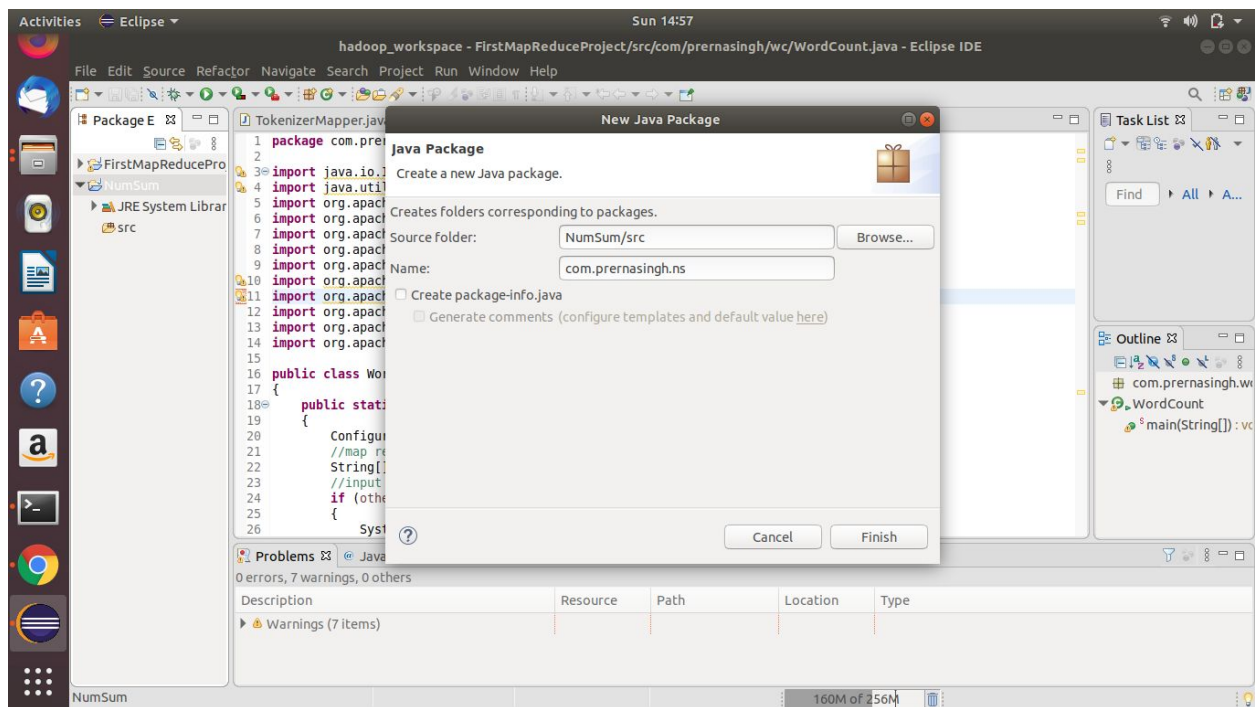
Activities Eclipse ▾

Sun 14:57

hadoop_workspace - FirstMapReduceProject/src/com/prernasingh/wc/WordCount.java - Eclipse IDE

File Edit Source Refactor Navigate Search Project Run Window Help

Package E ⊠

FirstMapReducePro

NumSum

JRE System Librar

src

TokenizerMapper.jav

1 package com.prer
2
3 import java.io.I
4 import java.util
5 import org.apach
6 import org.apach
7 import org.apach
8 import org.apach
9 import org.apach
10 import org.apach
11 import org.apach
12 import org.apach
13 import org.apach
14 import org.apach
15
16 public class Wor
17 {
18 public stati
19 {
20 Configur
21 //map re
22 String[]
23 //input
24 if (othe
25 {
26 Syst

New Java Package

Java Package

Create a new Java package.

Creates folders corresponding to packages.

Source folder: NumSum/src Browse...

Name: com.prernasingh.ns

Create package-info.java

Generate comments (configure templates and default value here)

Cancel Finish

Task List ⊠

Find All A...

Outline ⊠

com.prernasingh.w

WordCount

main(String[]) : vc

Problems ⊠ Java

0 errors, 7 warnings, 0 others

| Description | Resource | Path | Location | Type |
|---|---|---|---|---|
| Warnings (7 items) | | | | |

NumSum

160M of 256M